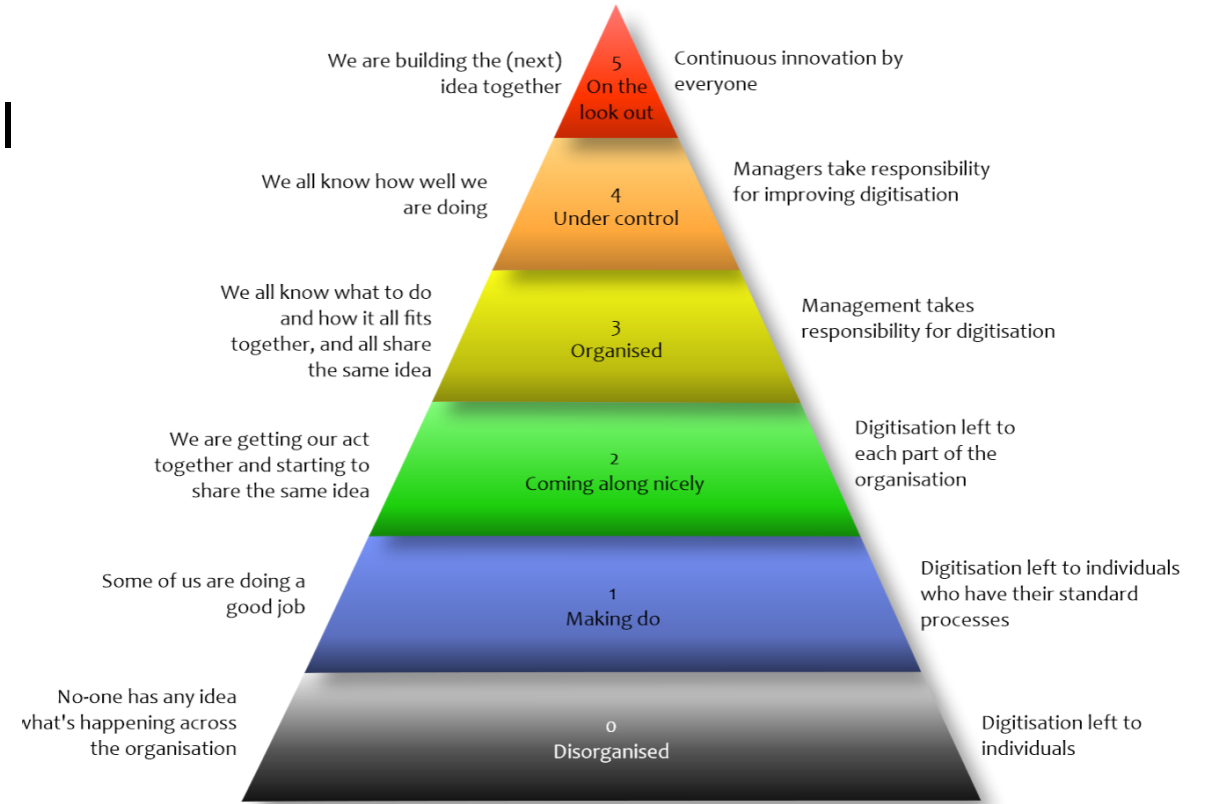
We are building the (next) idea together

5
On the look out

Continuous innovation by everyone

We all know how well we are doing

4
Under control

Managers take responsibility for improving digitisation

We all know what to do and how it all fits together, and all share the same idea

3
Organised

Management takes responsibility for digitisation

We are getting our act together and starting to share the same idea

2
Coming along nicely

Digitisation left to each part of the organisation

Some of us are doing a good job

1
Making do

Digitisation left to individuals who have their standard processes

No-one has any idea what's happening across the organisation

0
Disorganised

Digitisation left to individuals